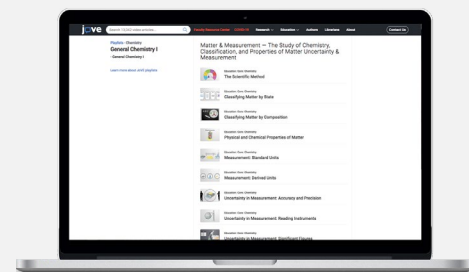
JoVE

Search 12,000 video articles...

Faculty Resource Center | COVID-19 | Research | Education | Authors | Librarians | About | Contact Us

Playlists · Chemistry

General Chemistry I

· General Chemistry I

Learn more about JoVE playlists

Matter & Measurement — The Study of Chemistry, Classification, and Properties of Matter Uncertainty & Measurement

Education: Core: Chemistry
The Scientific Method

Education: Core: Chemistry
Classifying Matter by State

Education: Core: Chemistry
Classifying Matter by Composition

Education: Core: Chemistry
Physical and Chemical Properties of Matter

Education: Core: Chemistry
Measurement: Standard Units

Education: Core: Chemistry
Measurement: Derived Units

Education: Core: Chemistry
Uncertainty in Measurement: Accuracy and Precision

Education: Core: Chemistry
Uncertainty in Measurement: Reading Instruments

Education: Core: Chemistry
Uncertainty in Measurement: Significant Figures